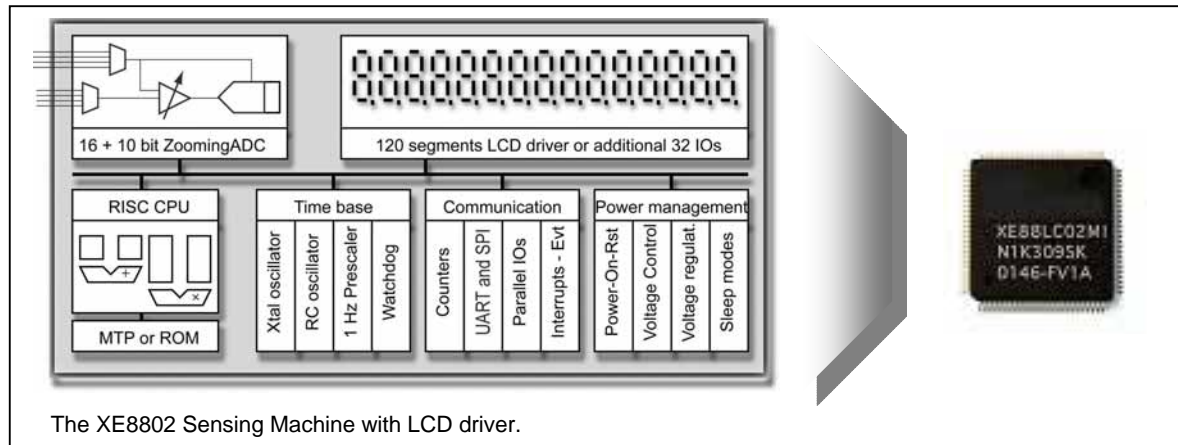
16 + 10 bit ZoomingADC

120 segments LCD driver or additional 32 IOs

RISC CPU

+

×

MTP or ROM

Time base

Xtal oscillator

RC oscillator

1 Hz Prescaler

Watchdog

Communication

Counters

UART and SPI

Parallel IOs

Interrupts - Evt

Power management

Power-On-Rst

Voltage Control

Voltage regulat.

Sleep modes

XE88LC02MI
N1K3095K
0146-FV1A

The XE8802 Sensing Machine with LCD driver.